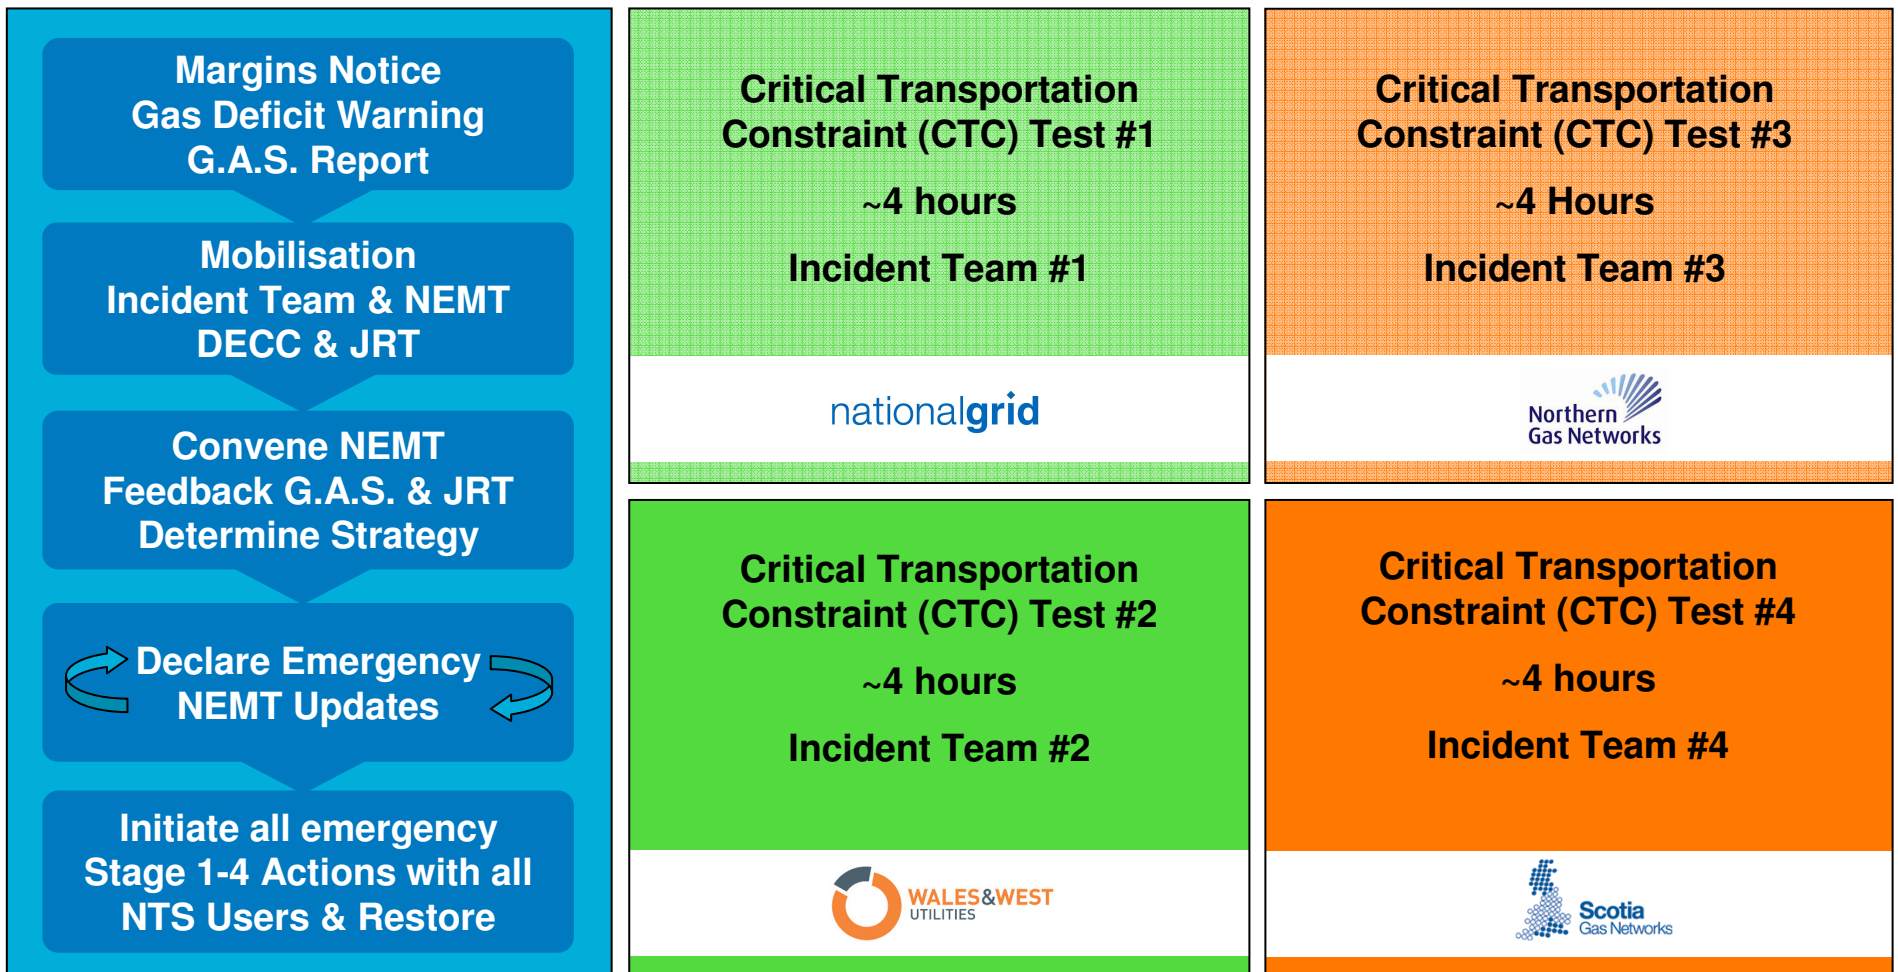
Margins Notice
Gas Deficit Warning
G.A.S. Report

Mobilisation
Incident Team & NEMT
DECC & JRT

Convene NEMT
Feedback G.A.S. & JRT
Determine Strategy

Declare Emergency
NEMT Updates

Initiate all emergency
Stage 1-4 Actions with all
NTS Users & Restore

Critical Transportation Constraint (CTC) Test #1

~4 hours

Incident Team #1

nationalgrid

Critical Transportation Constraint (CTC) Test #3

~4 Hours

Incident Team #3

Northern Gas Networks

Critical Transportation Constraint (CTC) Test #2

~4 hours

Incident Team #2

WALES&WEST UTILITIES

Critical Transportation Constraint (CTC) Test #4

~4 hours

Incident Team #4

Scotia Gas Networks